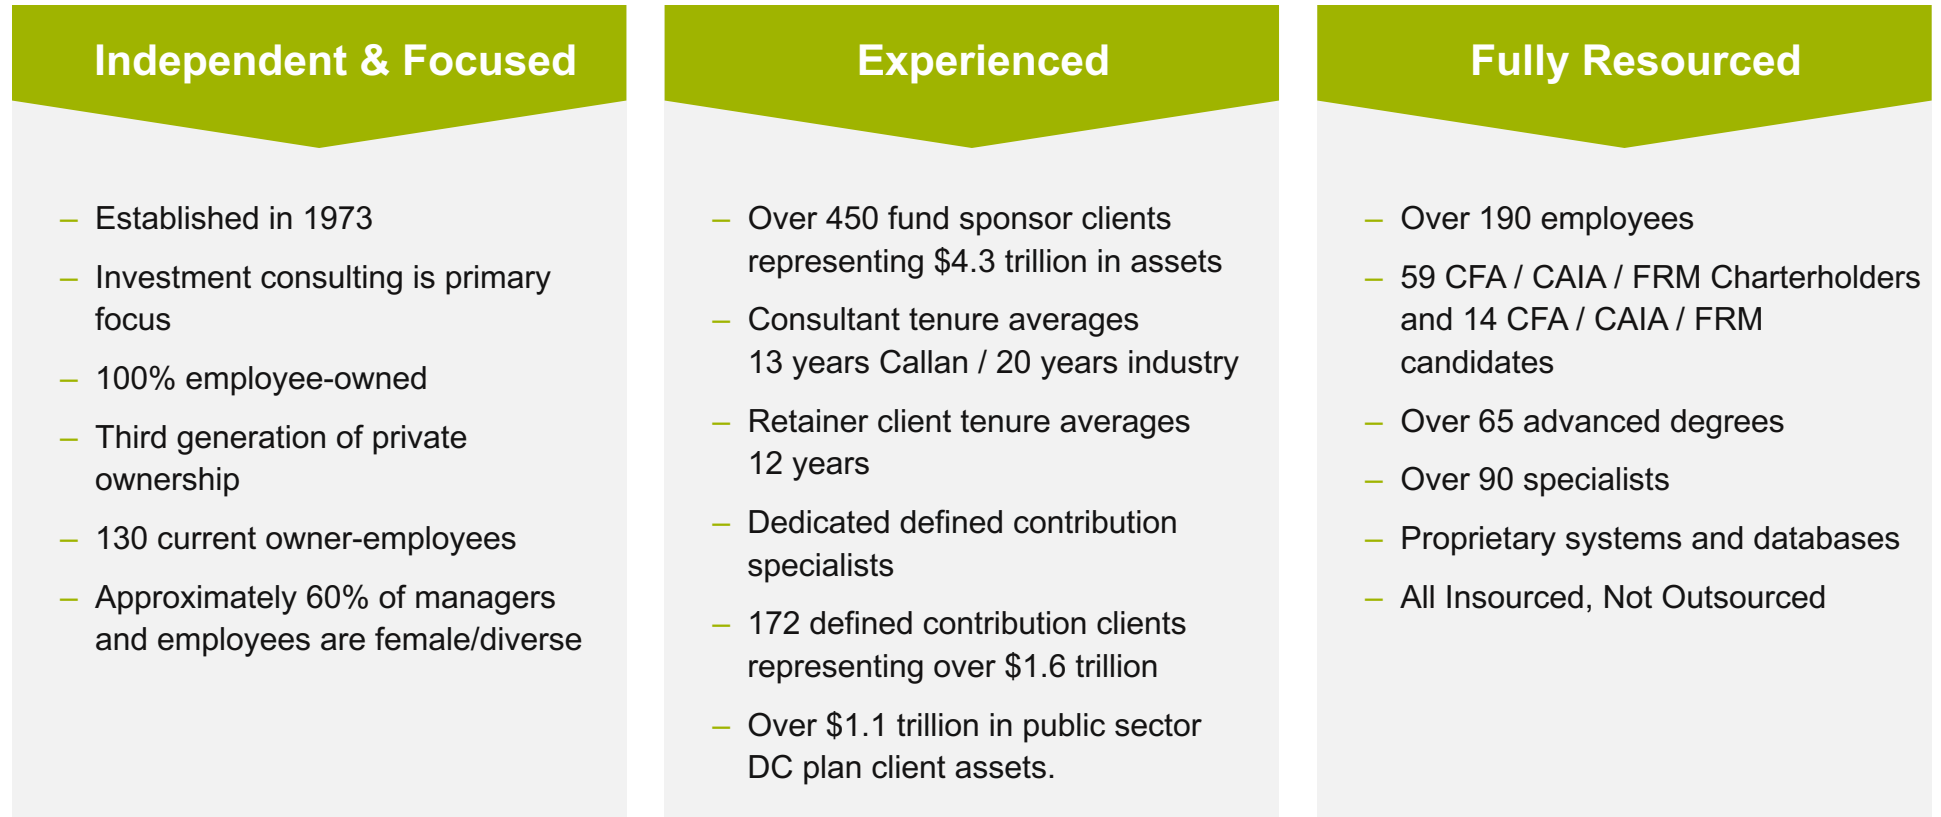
Independent & Focused

– Established in 1973
– Investment consulting is primary focus
– 100% employee-owned
– Third generation of private ownership
– 130 current owner-employees
– Approximately 60% of managers and employees are female/diverse

Experienced

– Over 450 fund sponsor clients representing \$4.3 trillion in assets
– Consultant tenure averages 13 years Callan / 20 years industry
– Retainer client tenure averages 12 years
– Dedicated defined contribution specialists
– 172 defined contribution clients representing over \$1.6 trillion
– Over \$1.1 trillion in public sector DC plan client assets.

Fully Resourced

– Over 190 employees
– 59 CFA / CAIA / FRM Charterholders and 14 CFA / CAIA / FRM candidates
– Over 65 advanced degrees
– Over 90 specialists
– Proprietary systems and databases
– All Insourced, Not Outsourced